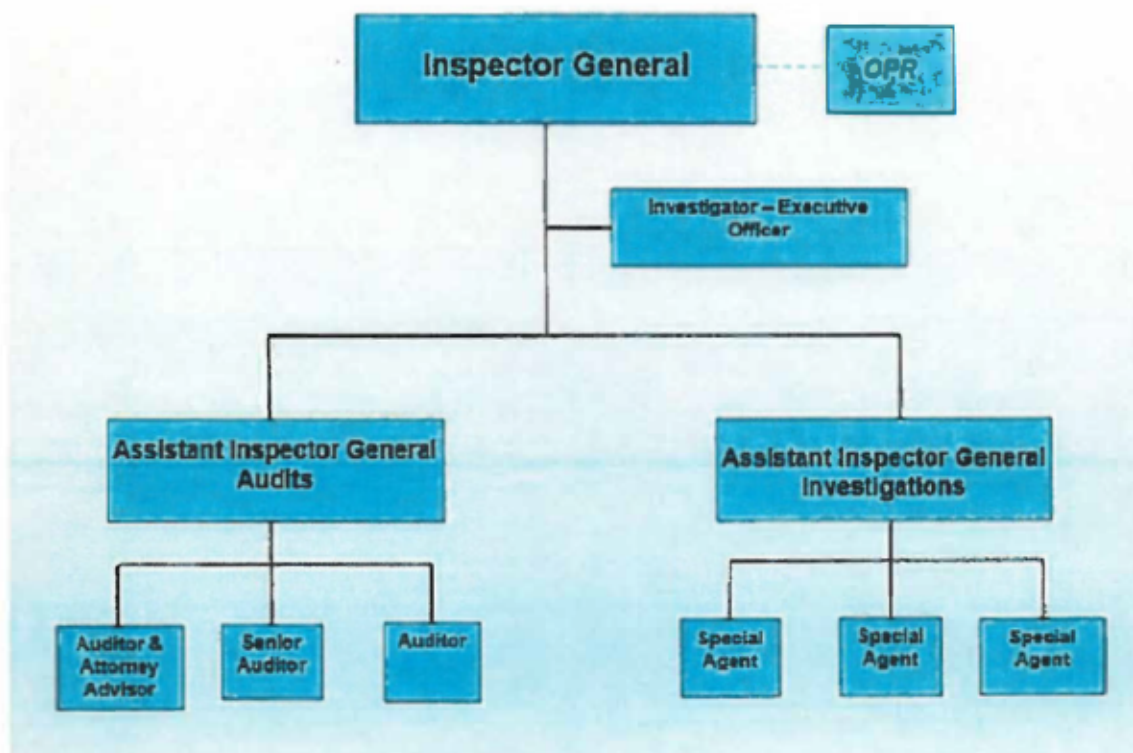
Inspector General

OPR

Investigator – Executive Officer

Assistant Inspector General Audits

Assistant Inspector General Investigations

Auditor & Attorney Advisor

Senior Auditor

Auditor

Special Agent

Special Agent

Special Agent